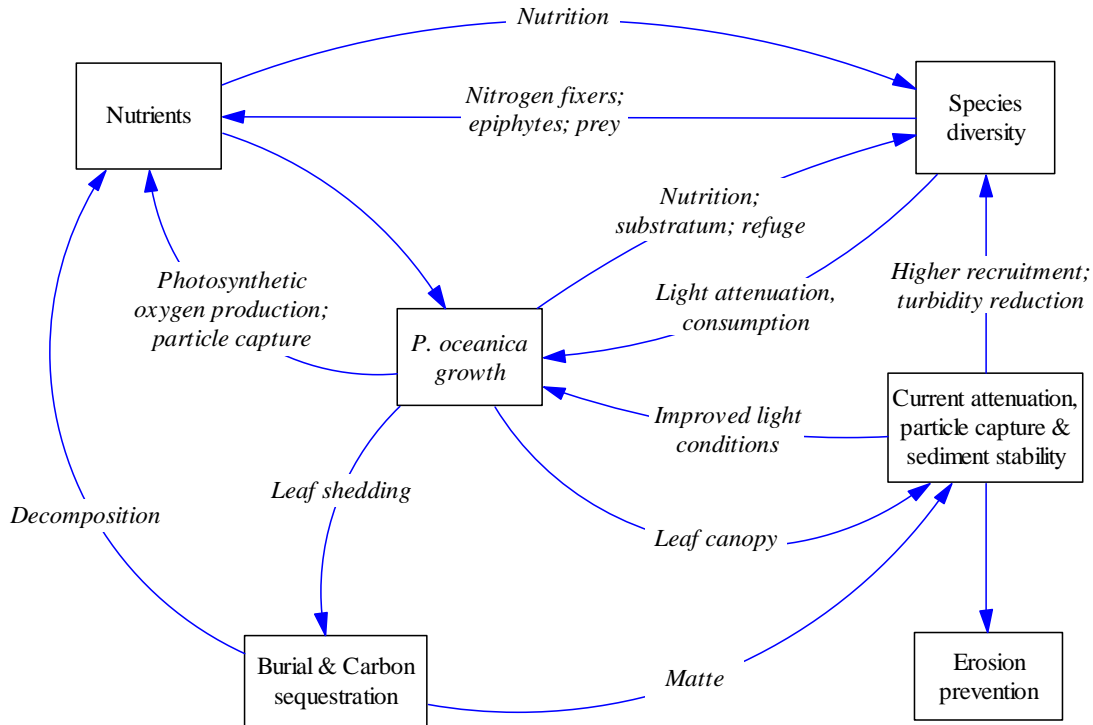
Nutrition

Nutrients

Nitrogen fixers; epiphytes; prey

Species diversity

Nutrition; substratum; refuge

Photosynthetic oxygen production; particle capture

Light attenuation, consumption

Higher recruitment; turbidity reduction

P. oceanica growth

Improved light conditions

Current attenuation, particle capture & sediment stability

Leaf shedding

Decomposition

Leaf canopy

Burial & Carbon sequestration

Matte

Erosion prevention